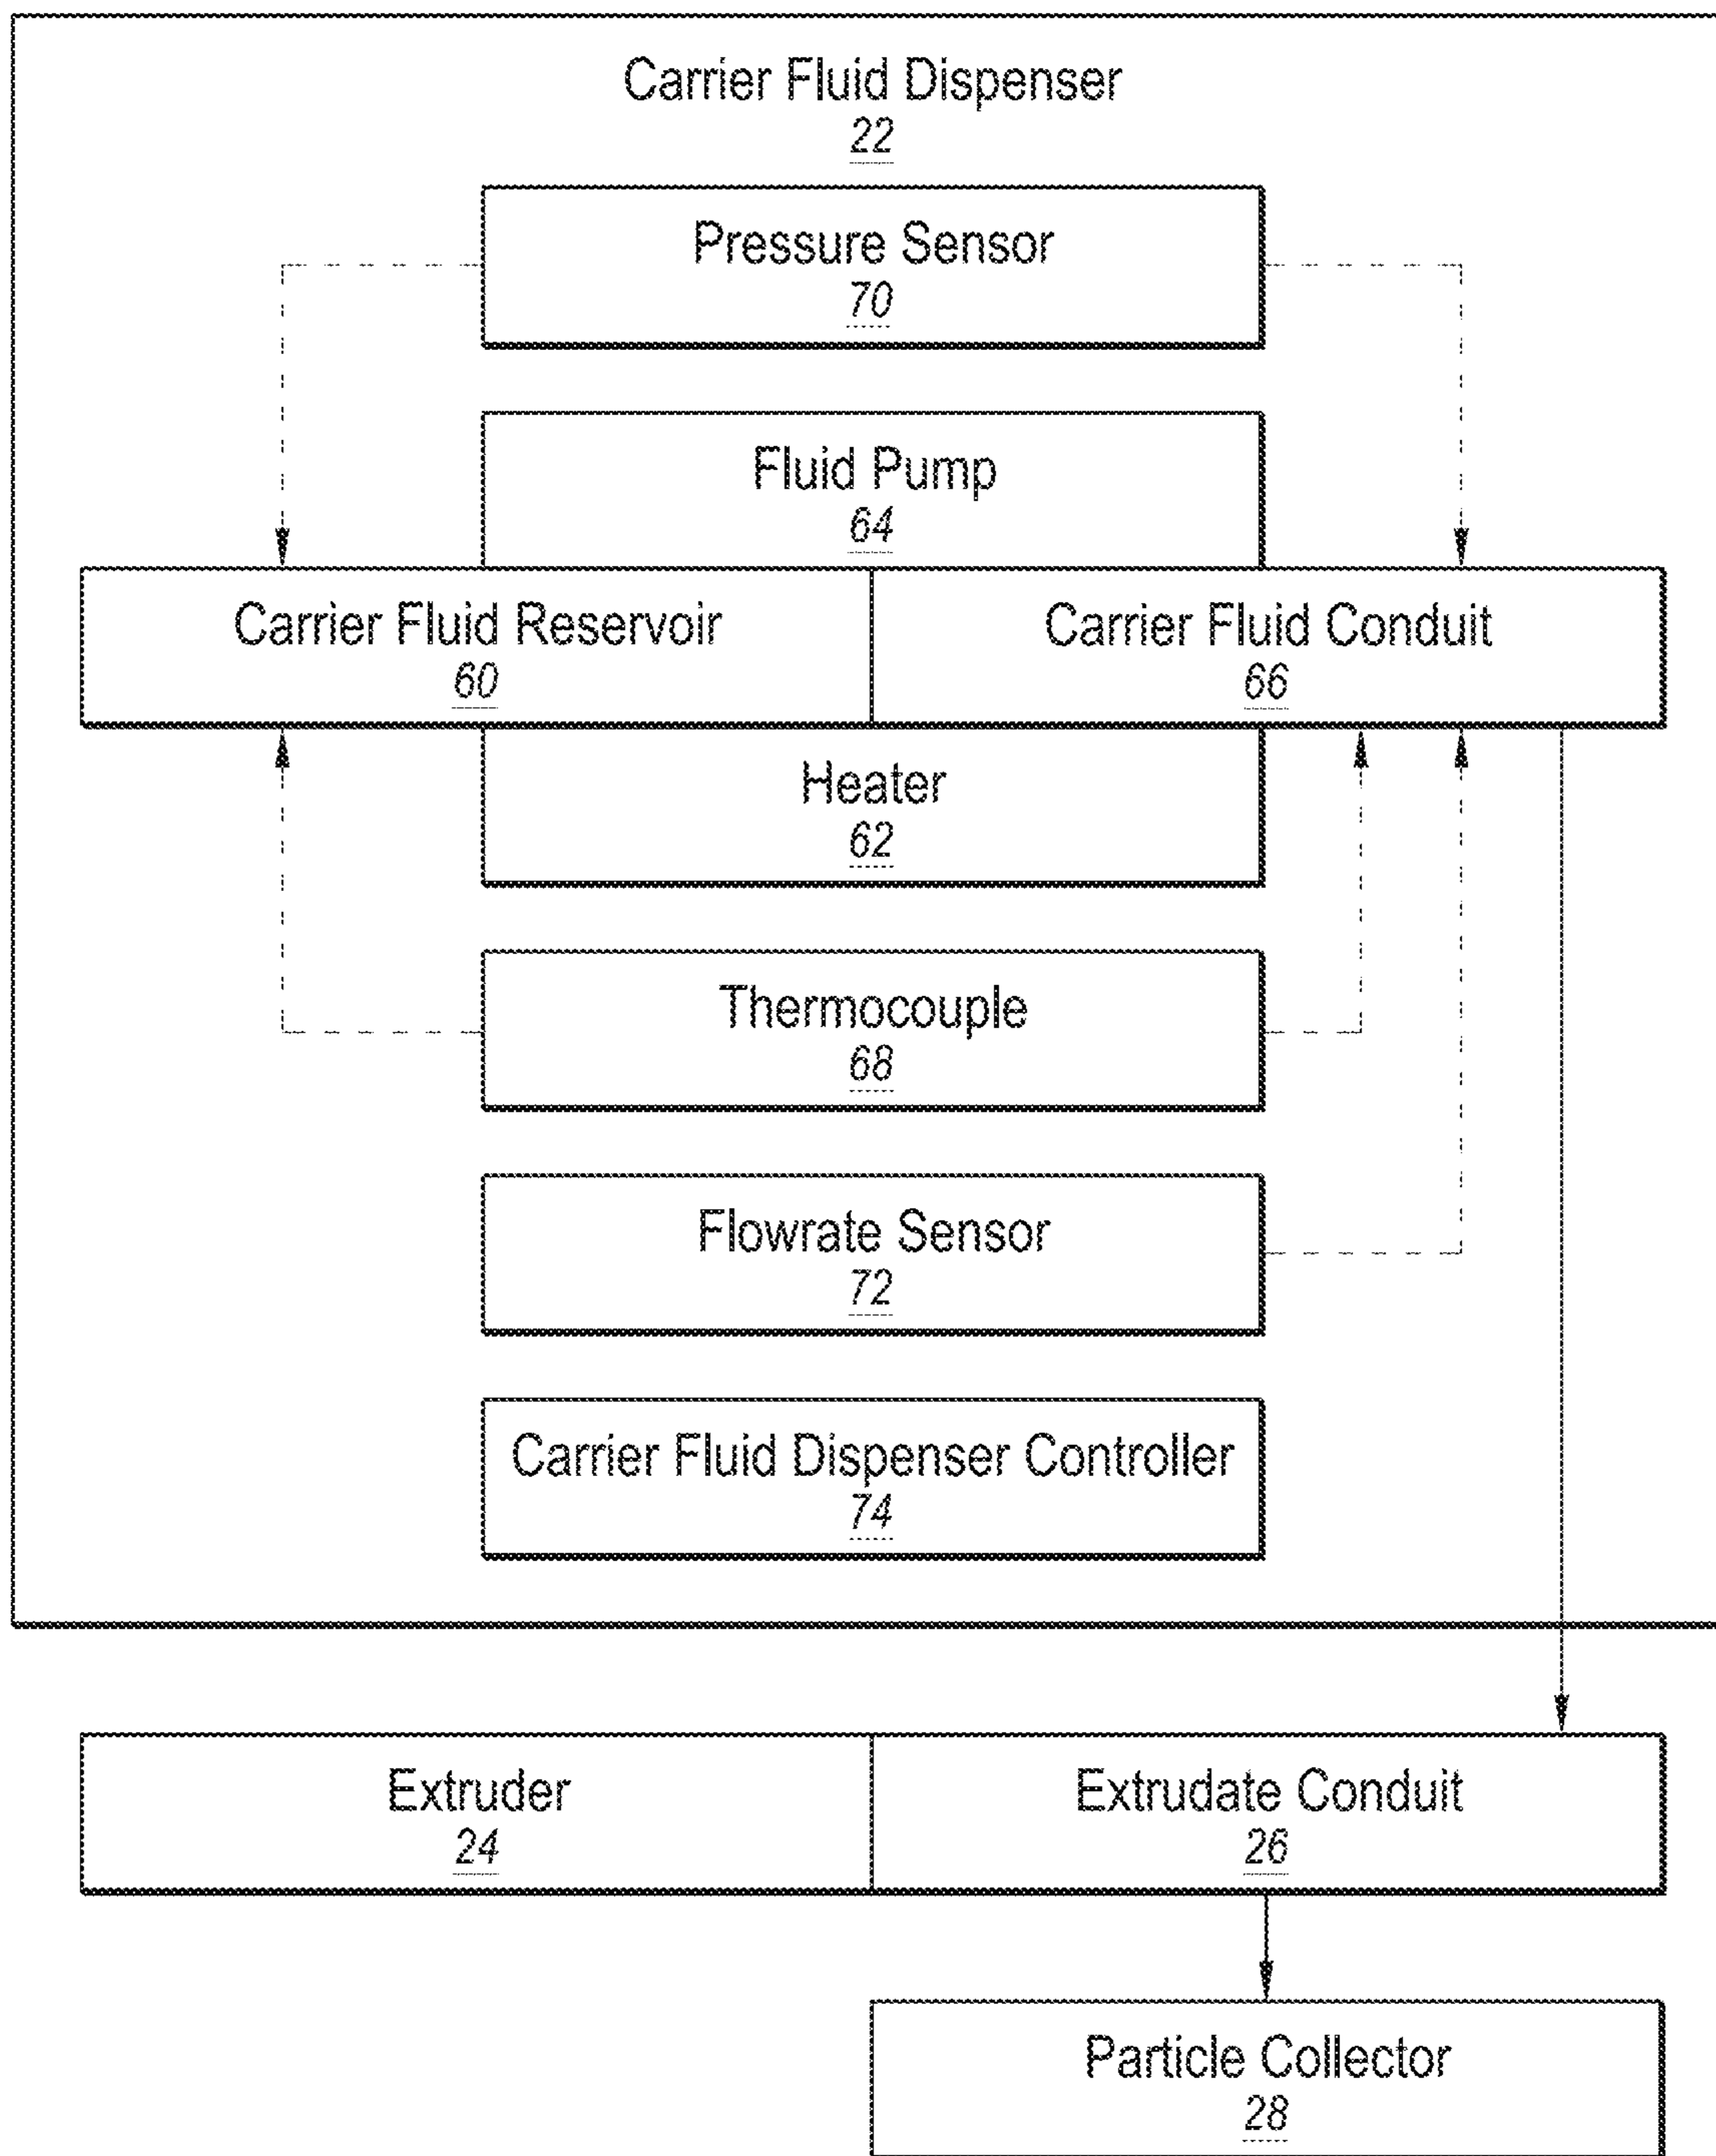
Carrier Fluid Dispenser
22

Pressure Sensor
70

Fluid Pump
64

Carrier Fluid Reservoir
60

Carrier Fluid Conduit
66

Heater
62

Thermocouple
68

Flowrate Sensor
72

Carrier Fluid Dispenser Controller
74

Extruder
24

Extrudate Conduit
26

Particle Collector
28